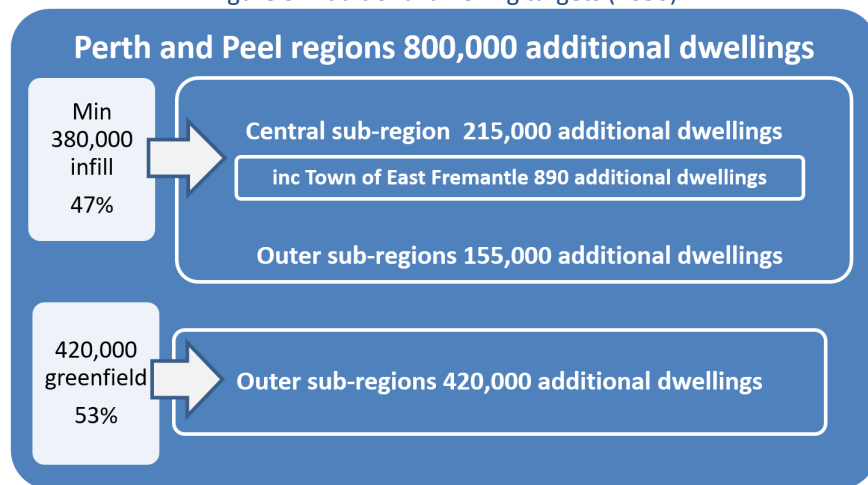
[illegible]

Perth and Peel regions 800,000 additional dwellings

Min 380,000 infill 47%

Central sub-region 215,000 additional dwellings

inc Town of East Fremantle 890 additional dwellings

Outer sub-regions 155,000 additional dwellings

420,000 greenfield 53%

Outer sub-regions 420,000 additional dwellings